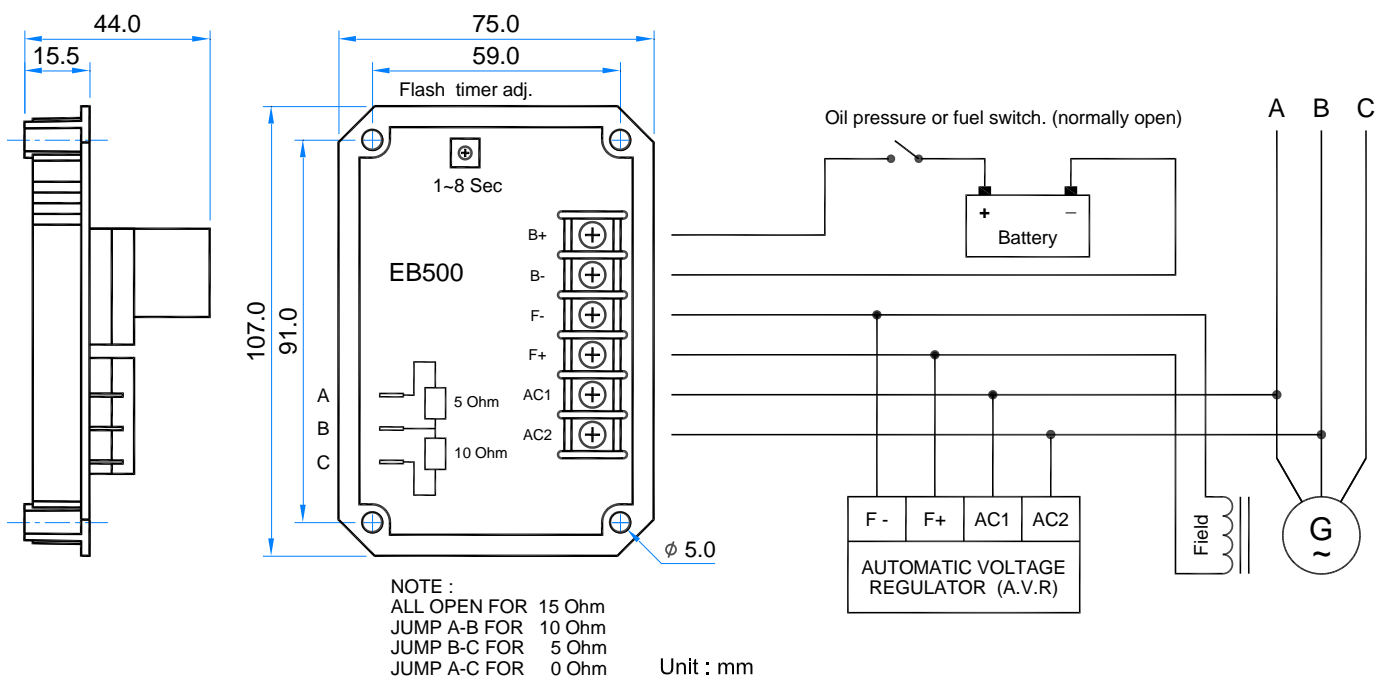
44.0
15.5
75.0
59.0
Flash timer adj.
1~8 Sec
EB500
107.0
91.0
B+
B-
F-
F+
AC1
AC2
A
B
C
5 Ohm
10 Ohm
$\phi$ 5.0
Oil pressure or fuel switch. (normally open)
+
−
Battery
A B C
F -
F+
AC1
AC2
AUTOMATIC VOLTAGE REGULATOR (A.V.R)
Field
G
~

NOTE :
ALL OPEN FOR 15 Ohm
JUMP A-B FOR 10 Ohm
JUMP B-C FOR 5 Ohm
JUMP A-C FOR 0 Ohm

Unit : mm